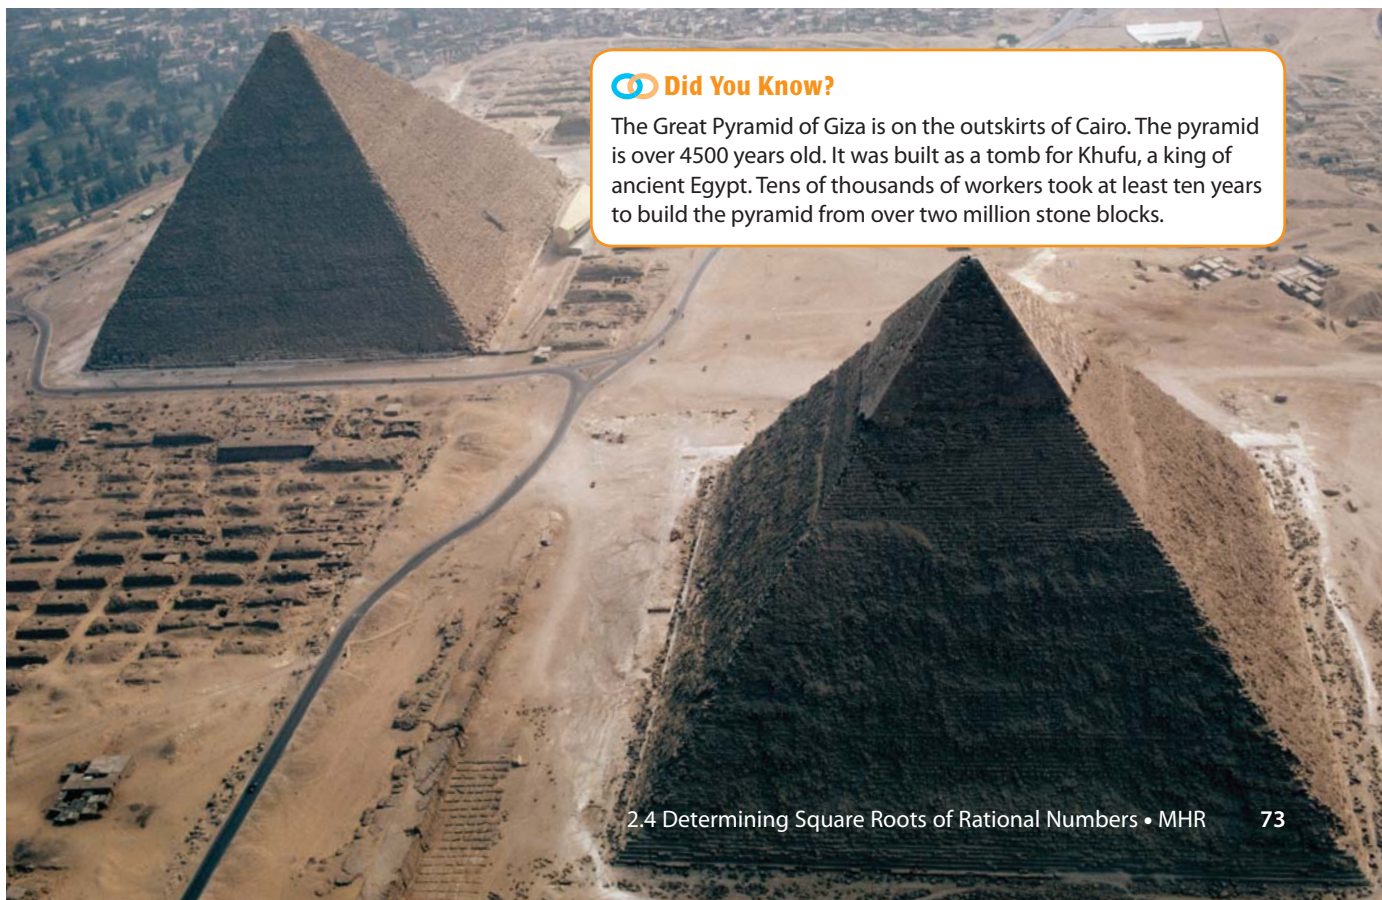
Did You Know?

The Great Pyramid of Giza is on the outskirts of Cairo. The pyramid is over 4500 years old. It was built as a tomb for Khufu, a king of ancient Egypt. Tens of thousands of workers took at least ten years to build the pyramid from over two million stone blocks.

2.4 Determining Square Roots of Rational Numbers • MHR 73